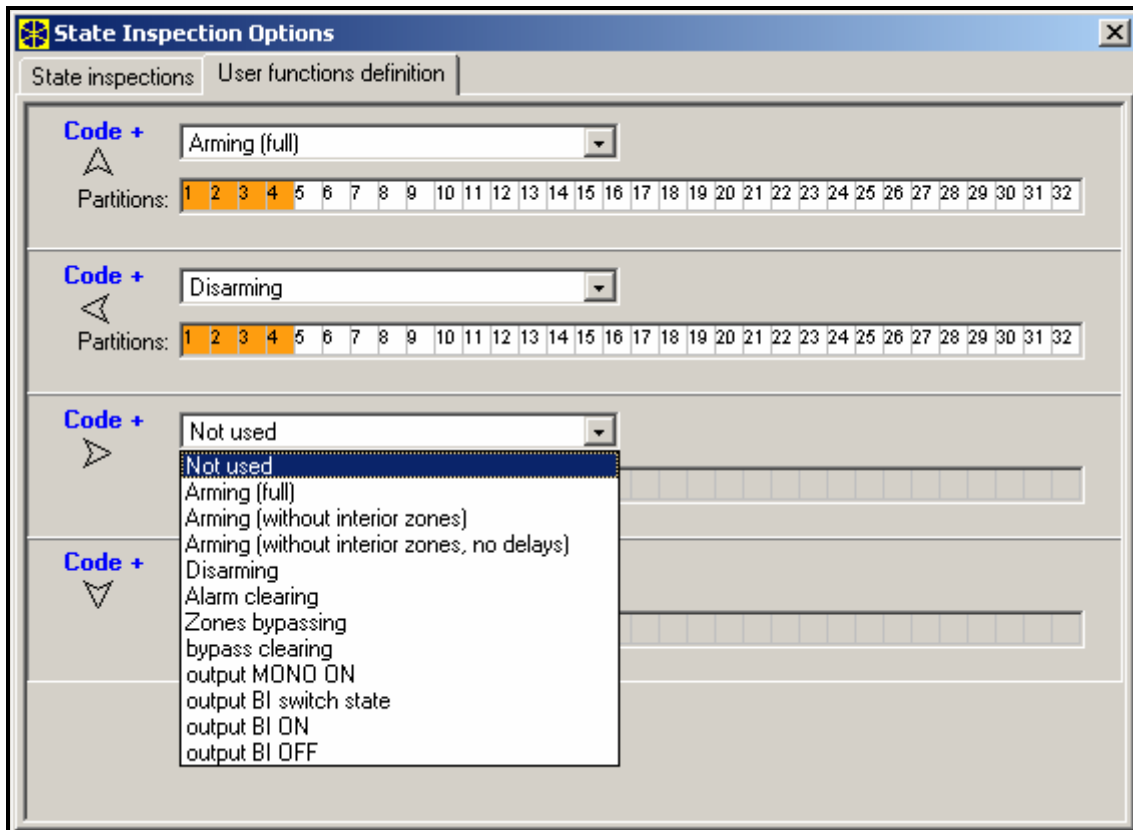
State Inspection Options

State inspections | User functions definition

Code +
Arming (full)
Partitions: 1 2 3 4 5 6 7 8 9 10 11 12 13 14 15 16 17 18 19 20 21 22 23 24 25 26 27 28 29 30 31 32

Code +
Disarming
Partitions: 1 2 3 4 5 6 7 8 9 10 11 12 13 14 15 16 17 18 19 20 21 22 23 24 25 26 27 28 29 30 31 32

Code +
Not used
Not used
Arming (full)
Arming (without interior zones)
Arming (without interior zones, no delays)
Disarming
Alarm clearing
Zones bypassing
bypass clearing
output MONO ON
output BI switch state
output BI ON
output BI OFF

Code +